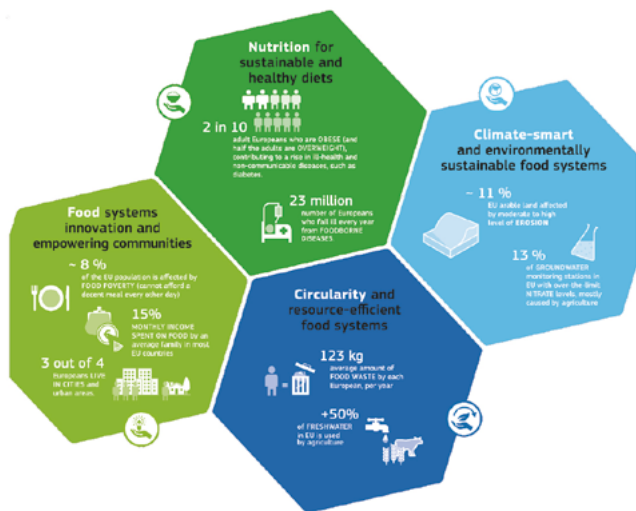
Nutrition for sustainable and healthy diets

2 in 10
adult Europeans who are OBESE (and half the adults are OVERWEIGHT), contributing to a rise in ill-health and non-communicable diseases, such as diabetes

23 million
number of Europeans who fall ill every year from FOODBORNE DISEASES

Climate-smart and environmentally sustainable food systems

~ 11 %
EU arable land affected by moderate to high level of EROSION

13 %
of GROUNDWATER monitoring stations in EU with over the limit NITRATE levels, mostly caused by agriculture

Food systems innovation and empowering communities

~ 8 %
of the EU population is affected by FOOD POVERTY (cannot afford a decent meal every other day)

15%
MONTHLY INCOME SPENT ON FOOD by an average family in most EU countries

3 out of 4
Europeans LIVE IN CITIES and urban areas

Circularity and resource-efficient food systems

123 kg
average amount of FOOD WASTE by each European, per year

+50%
of FRESHWATER in EU is used by agriculture